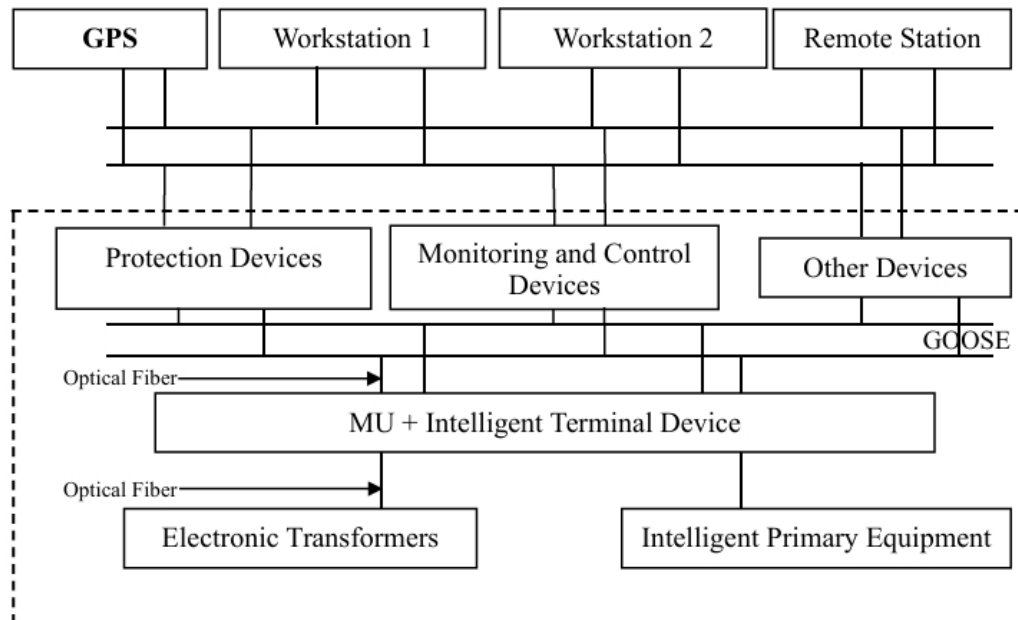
GPS

Workstation 1

Workstation 2

Remote Station

Protection Devices

Monitoring and Control Devices

Other Devices

GOOSE

Optical Fiber

MU + Intelligent Terminal Device

Optical Fiber

Electronic Transformers

Intelligent Primary Equipment